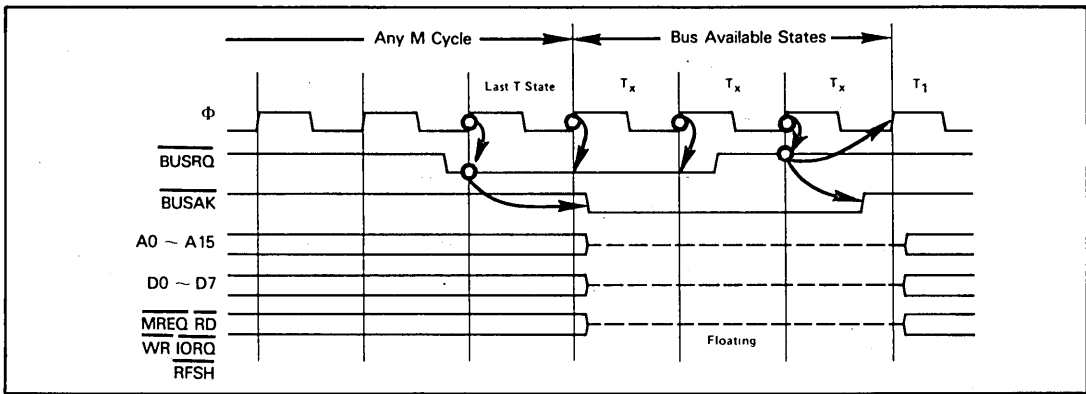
Any M Cycle

Bus Available States

Last T State

$T_x$

$T_x$

$T_x$

$T_1$

$\Phi$

$\overline{BUSRQ}$

$\overline{BUSAK}$

A0 ~ A15

D0 ~ D7

$\overline{MREQ}$ $\overline{RD}$

$\overline{WR}$ $\overline{IORQ}$

$\overline{RFSH}$

Floating